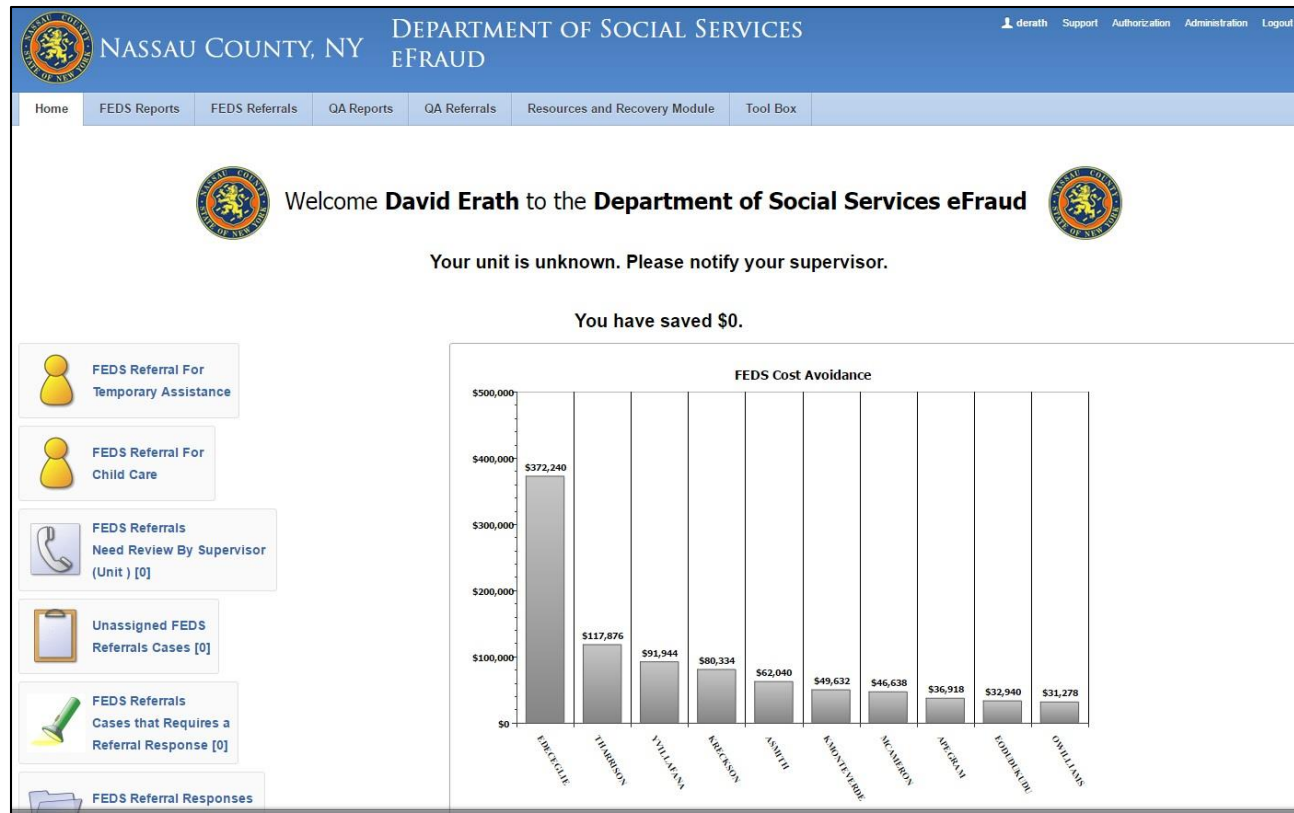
NASSAU COUNTY, NY

DEPARTMENT OF SOCIAL SERVICES
EFRAUD

derath Support Authorization Administration Logout

Home | FEDS Reports | FEDS Referrals | QA Reports | QA Referrals | Resources and Recovery Module | Tool Box

Welcome **David Erath** to the **Department of Social Services eFraud**

Your unit is unknown. Please notify your supervisor.

You have saved $0.

FEDS Referral For Temporary Assistance

FEDS Referral For Child Care

FEDS Referrals Need Review By Supervisor (Unit ) [0]

Unassigned FEDS Referrals Cases [0]

FEDS Referrals Cases that Requires a Referral Response [0]

FEDS Referral Responses

FEDS Cost Avoidance

$500,000
$400,000
$300,000
$200,000
$100,000
$0

$372,240
$117,876
$91,944
$80,334
$62,040
$49,632
$46,638
$36,918
$32,940
$31,278

EDICEGLIE
THARRISON
YVILLAFANA
KRECKSON
ASMITH
KMONTEVERDE
MCAMERON
APEGRAM
EODUDUKUDU
OWILLIAMS